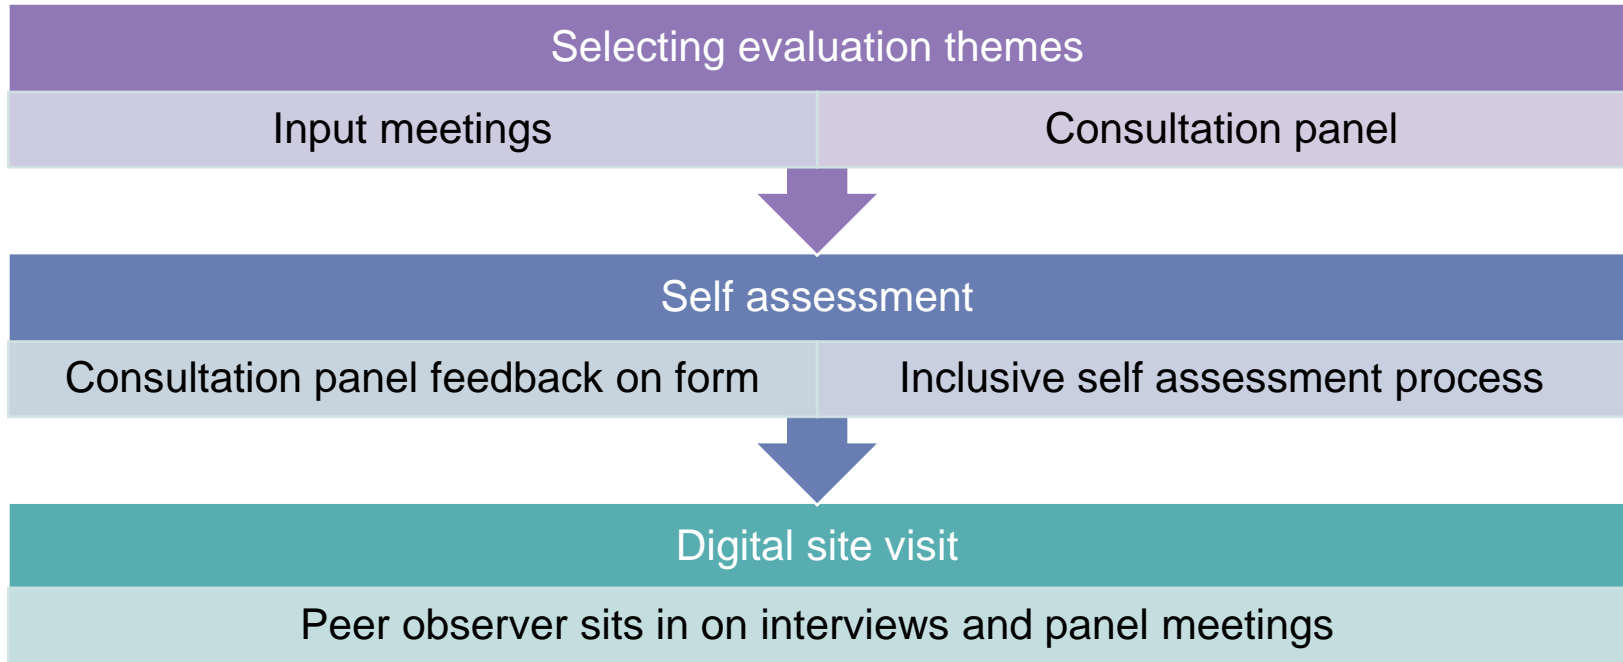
Selecting evaluation themes

Input meetings

Consultation panel

Self assessment

Consultation panel feedback on form

Inclusive self assessment process

Digital site visit

Peer observer sits in on interviews and panel meetings